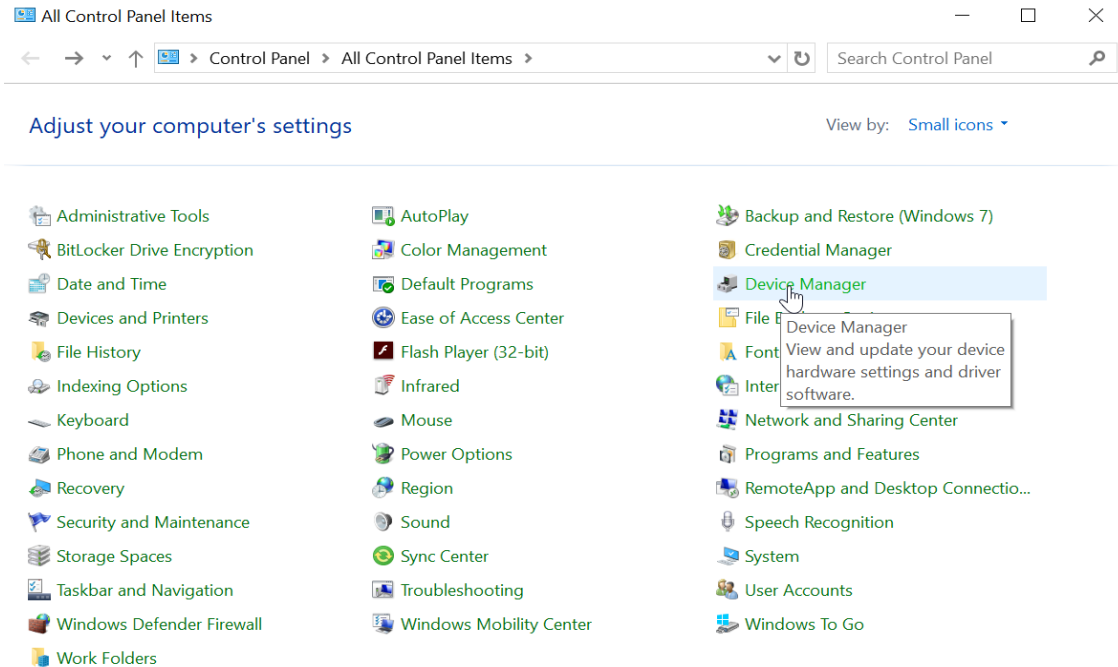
All Control Panel Items

Control Panel > All Control Panel Items >

Search Control Panel

Adjust your computer's settings

View by: Small icons

Administrative Tools
BitLocker Drive Encryption
Date and Time
Devices and Printers
File History
Indexing Options
Keyboard
Phone and Modem
Recovery
Security and Maintenance
Storage Spaces
Taskbar and Navigation
Windows Defender Firewall
Work Folders

AutoPlay
Color Management
Default Programs
Ease of Access Center
Flash Player (32-bit)
Infrared
Mouse
Power Options
Region
Sound
Sync Center
Troubleshooting
Windows Mobility Center

Backup and Restore (Windows 7)
Credential Manager
Device Manager
File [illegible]
Font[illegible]
Inter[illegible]
Network and Sharing Center
Programs and Features
RemoteApp and Desktop Connectio...
Speech Recognition
System
User Accounts
Windows To Go

Device Manager
View and update your device hardware settings and driver software.